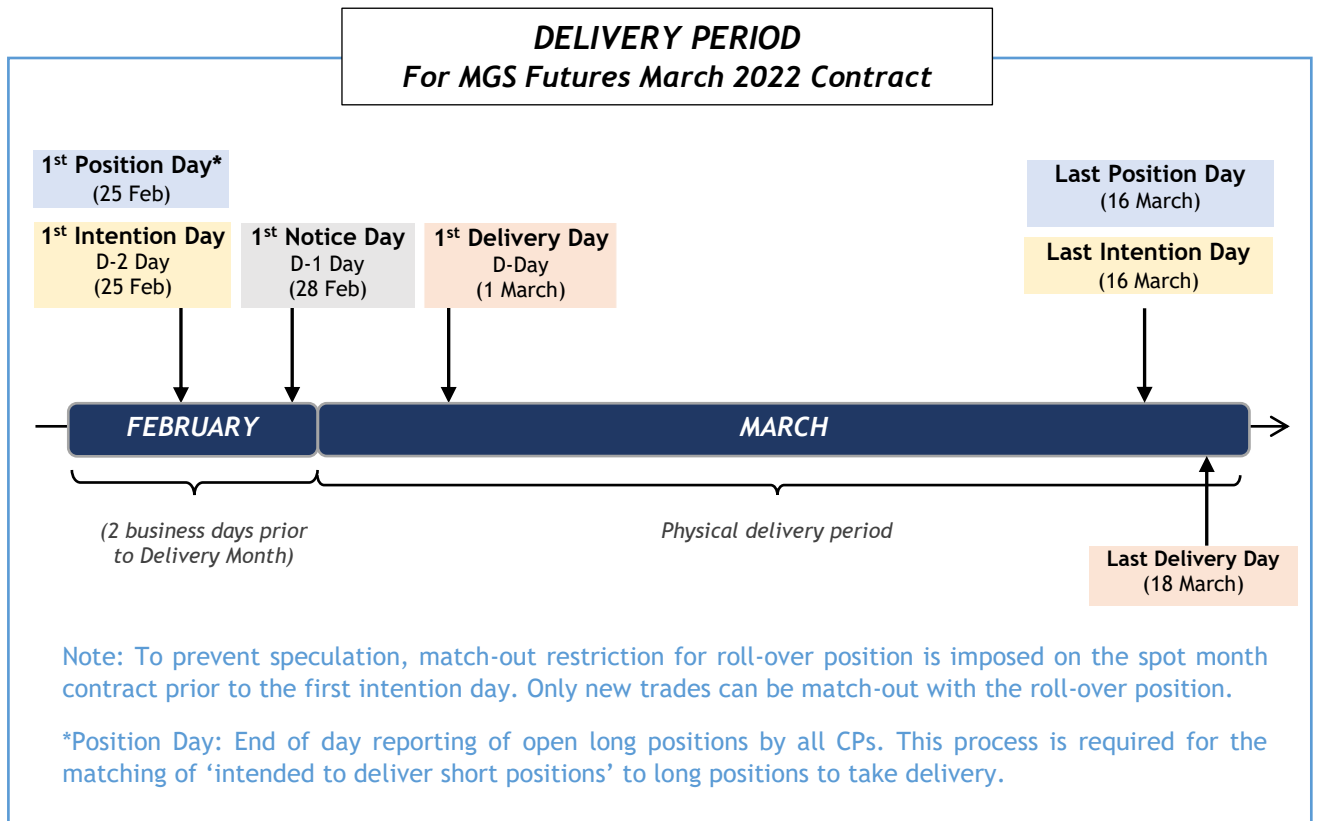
DELIVERY PERIOD
For MGS Futures March 2022 Contract

1$^{st}$ Position Day*
(25 Feb)

1$^{st}$ Intention Day
D-2 Day
(25 Feb)

1$^{st}$ Notice Day
D-1 Day
(28 Feb)

1$^{st}$ Delivery Day
D-Day
(1 March)

Last Position Day
(16 March)

Last Intention Day
(16 March)

FEBRUARY

MARCH

(2 business days prior to Delivery Month)

Physical delivery period

Last Delivery Day
(18 March)

Note: To prevent speculation, match-out restriction for roll-over position is imposed on the spot month contract prior to the first intention day. Only new trades can be match-out with the roll-over position.

*Position Day: End of day reporting of open long positions by all CPs. This process is required for the matching of 'intended to deliver short positions' to long positions to take delivery.